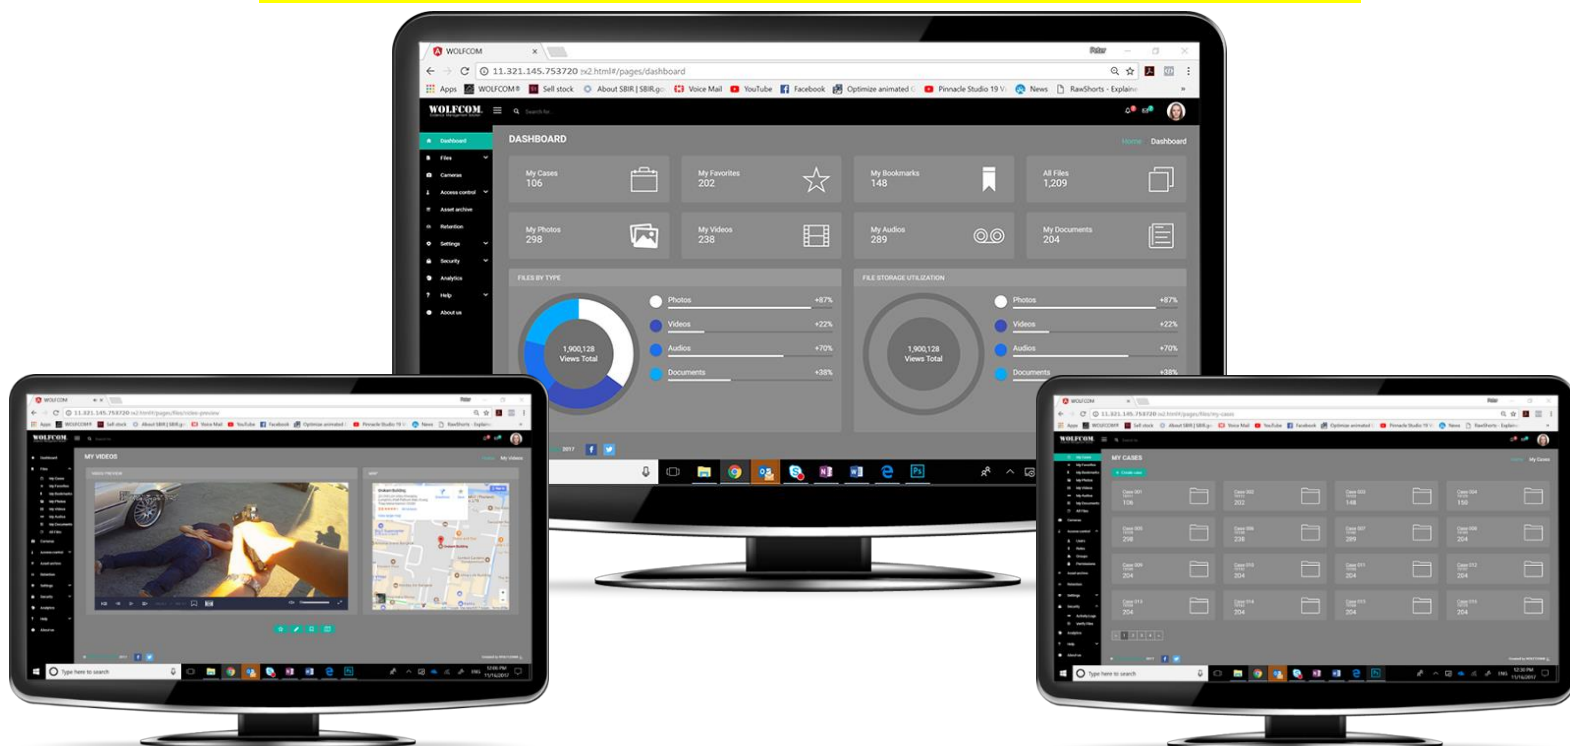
WOLFCOM

11.321.145.753720 :w2.html#/pages/dashboard

Apps WOLFCOM® Sell stock About SBIR | SBIR.go Voice Mail YouTube Facebook Optimize animated Pinnacle Studio 19 News RawShorts - Explaine

WOLFCOM

Search for

Dashboard
Files
Cameras
Access control
Asset archive
Retention
Settings
Security
Analytics
Help
About us

DASHBOARD

Home Dashboard

My Cases
106

My Favorites
202

My Bookmarks
148

All Files
1,209

My Photos
298

My Videos
238

My Audios
289

My Documents
204

FILES BY TYPE

1,900,128
Views Total

Photos +87%
Videos +22%
Audios +70%
Documents +38%

FILE STORAGE UTILIZATION

1,900,128
Views Total

Photos +87%
Videos +22%
Audios +70%
Documents +38%

2017

MY VIDEOS

My Videos

Type here to search

MY CASES

My Cases

Type here to search